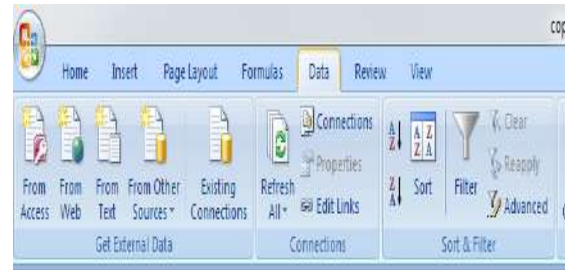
cop

Home Insert Page Layout Formulas Data Review View

From Access From Web From Text From Other Sources Existing Connections
Get External Data

Refresh All Connections Properties Edit Links
Connections

Sort Filter Clear Reapply Advanced
Sort & Filter